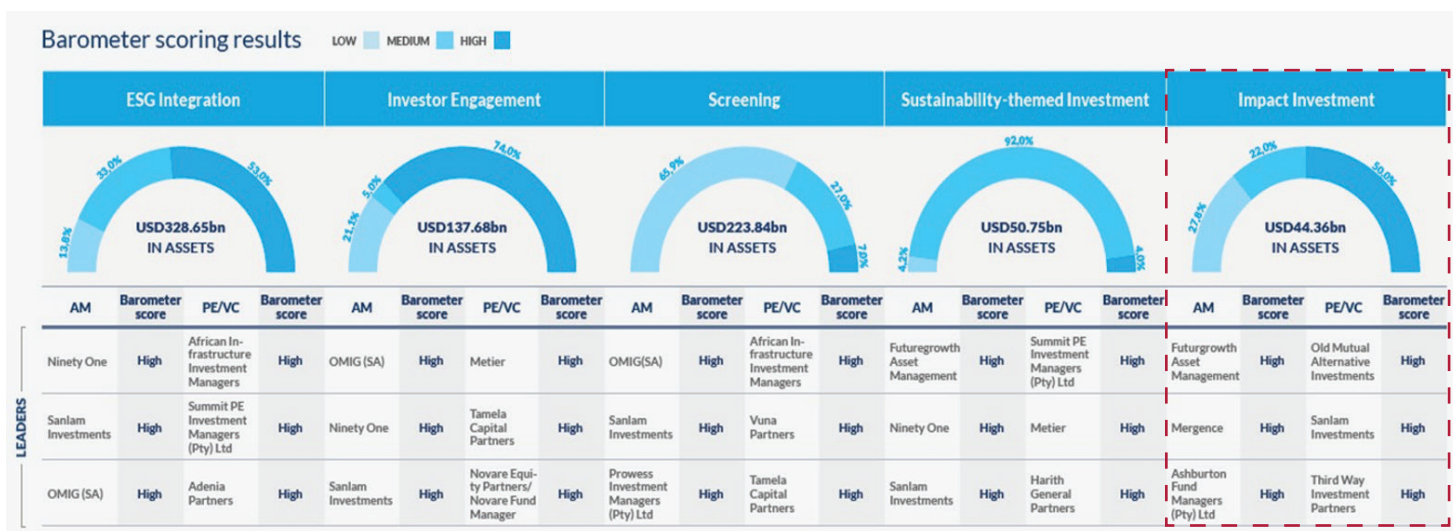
Barometer scoring results LOW MEDIUM HIGH

| ESG Integration | | | | Investor Engagement | | | | Screening | | | | Sustainability-themed Investment | | | | Impact Investment | | | |
|---|---|---|---|---|---|---|---|---|---|---|---|---|---|---|---|---|---|---|---|
| 13.8% 33.0% 53.0% USD328.65bn IN ASSETS | | | | 21.1% 5.0% 74.0% USD137.68bn IN ASSETS | | | | 65.9% 27.0% 7.0% USD223.84bn IN ASSETS | | | | 4.2% 92.0% 4.0% USD50.75bn IN ASSETS | | | | 27.8% 22.0% 50.0% USD44.36bn IN ASSETS | | | |
| AM | Barometer score | PE/VC | Barometer score | AM | Barometer score | PE/VC | Barometer score | AM | Barometer score | PE/VC | Barometer score | AM | Barometer score | PE/VC | Barometer score | AM | Barometer score | PE/VC | Barometer score |
| Ninety One | High | African Infrastructure Investment Managers | High | OMIG (SA) | High | Metier | High | OMIG(SA) | High | African Infrastructure Investment Managers | High | Futuregrowth Asset Management | High | Summit PE Investment Managers (Pty) Ltd | High | Futuregrowth Asset Management | High | Old Mutual Alternative Investments | High |
| Sanlam Investments | High | Summit PE Investment Managers (Pty) Ltd | High | Ninety One | High | Tamela Capital Partners | High | Sanlam Investments | High | Vuna Partners | High | Ninety One | High | Metier | High | Mergence | High | Sanlam Investments | High |
| OMIG (SA) | High | Adenia Partners | High | Sanlam Investments | High | Novare Equity Partners/ Novare Fund Manager | High | Prowess Investment Managers (Pty) Ltd | High | Tamela Capital Partners | High | Sanlam Investments | High | Harith General Partners | High | Ashburton Fund Managers (Pty) Ltd | High | Third Way Investment Partners | High |

LEADERS